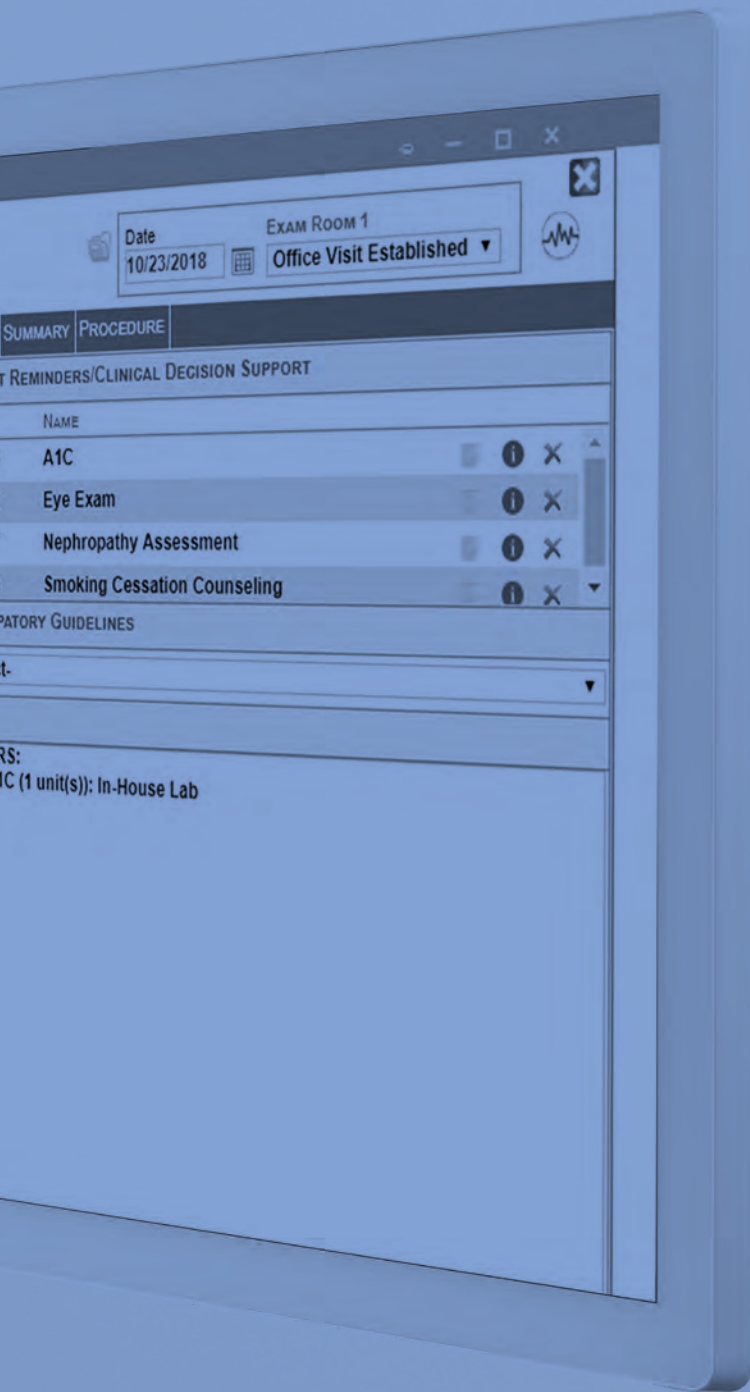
Date
10/23/2018

Exam Room 1
Office Visit Established ▼

Summary Procedure

t Reminders/Clinical Decision Support

Name

A1C

Eye Exam

Nephropathy Assessment

Smoking Cessation Counseling

patory Guidelines

t-

RS:
1C (1 unit(s)): In-House Lab